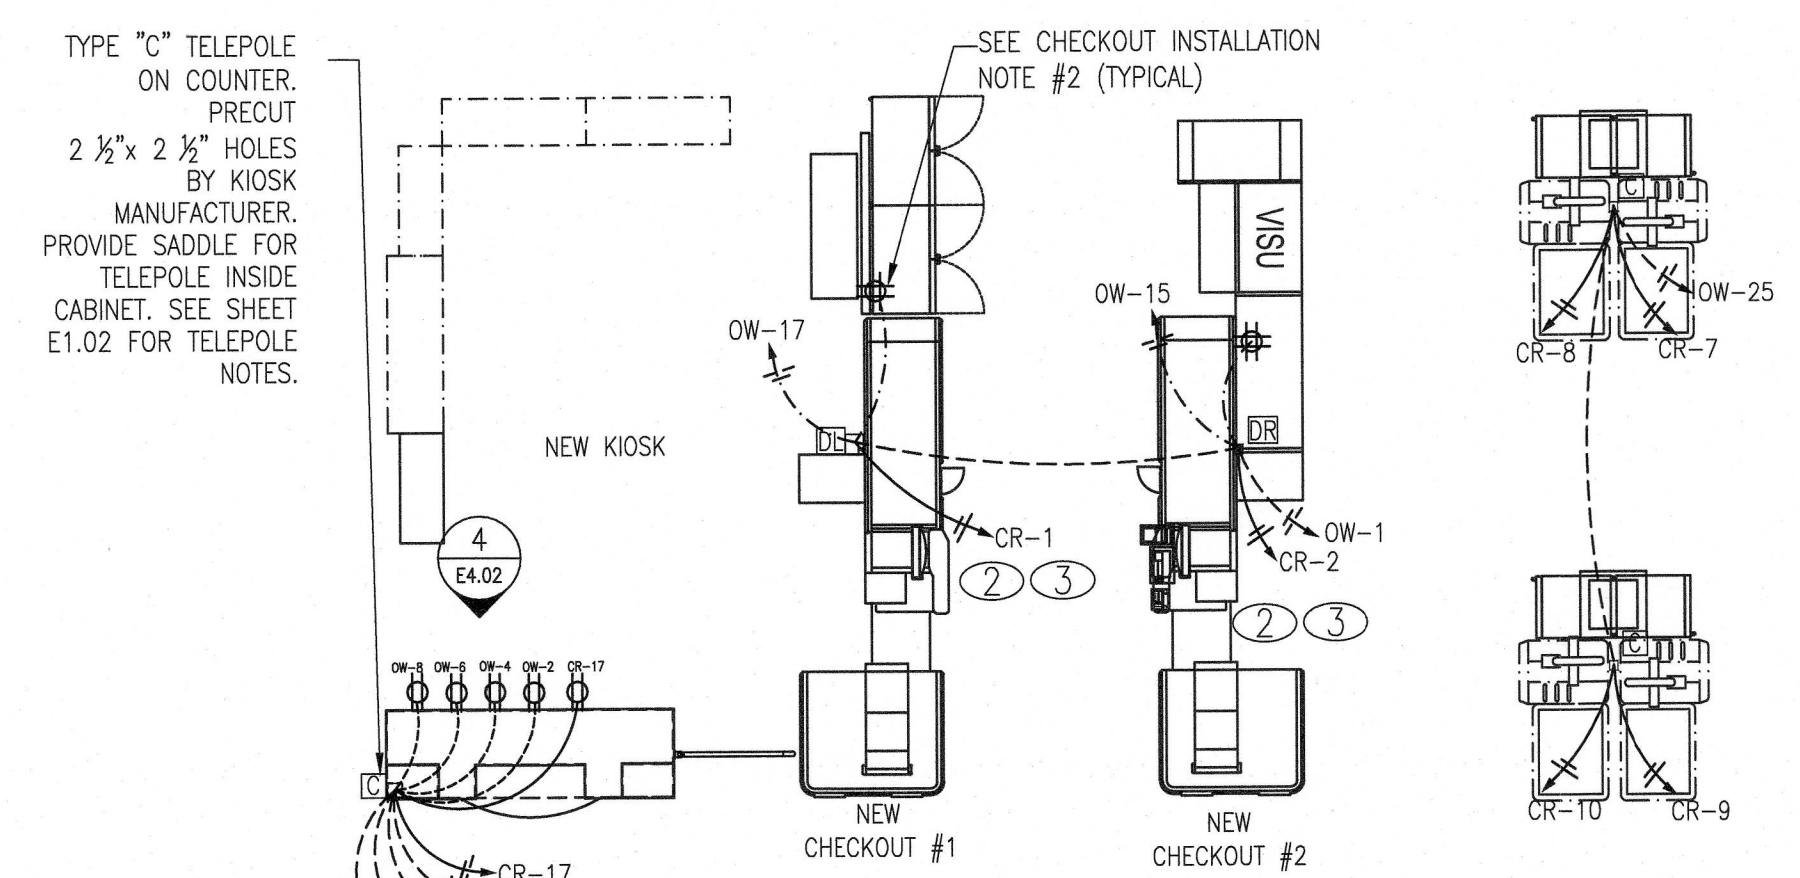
TYPE "C" TELEPOLE ON COUNTER. PRECUT 2 ½"x 2 ½" HOLES BY KIOSK MANUFACTURER. PROVIDE SADDLE FOR TELEPOLE INSIDE CABINET. SEE SHEET E1.02 FOR TELEPOLE NOTES.

SEE CHECKOUT INSTALLATION NOTE #2 (TYPICAL)

VISU

OW-17

OW-15

OW-25

CR-8

CR-7

NEW KIOSK

DL

DR

CR-1

OW-1

CR-2

2 3

2 3

4
E4.02

OW-8 OW-6 OW-4 OW-2 CR-17

C

C

C

CR-17

NEW CHECKOUT #1

NEW CHECKOUT #2

CR-10

CR-9